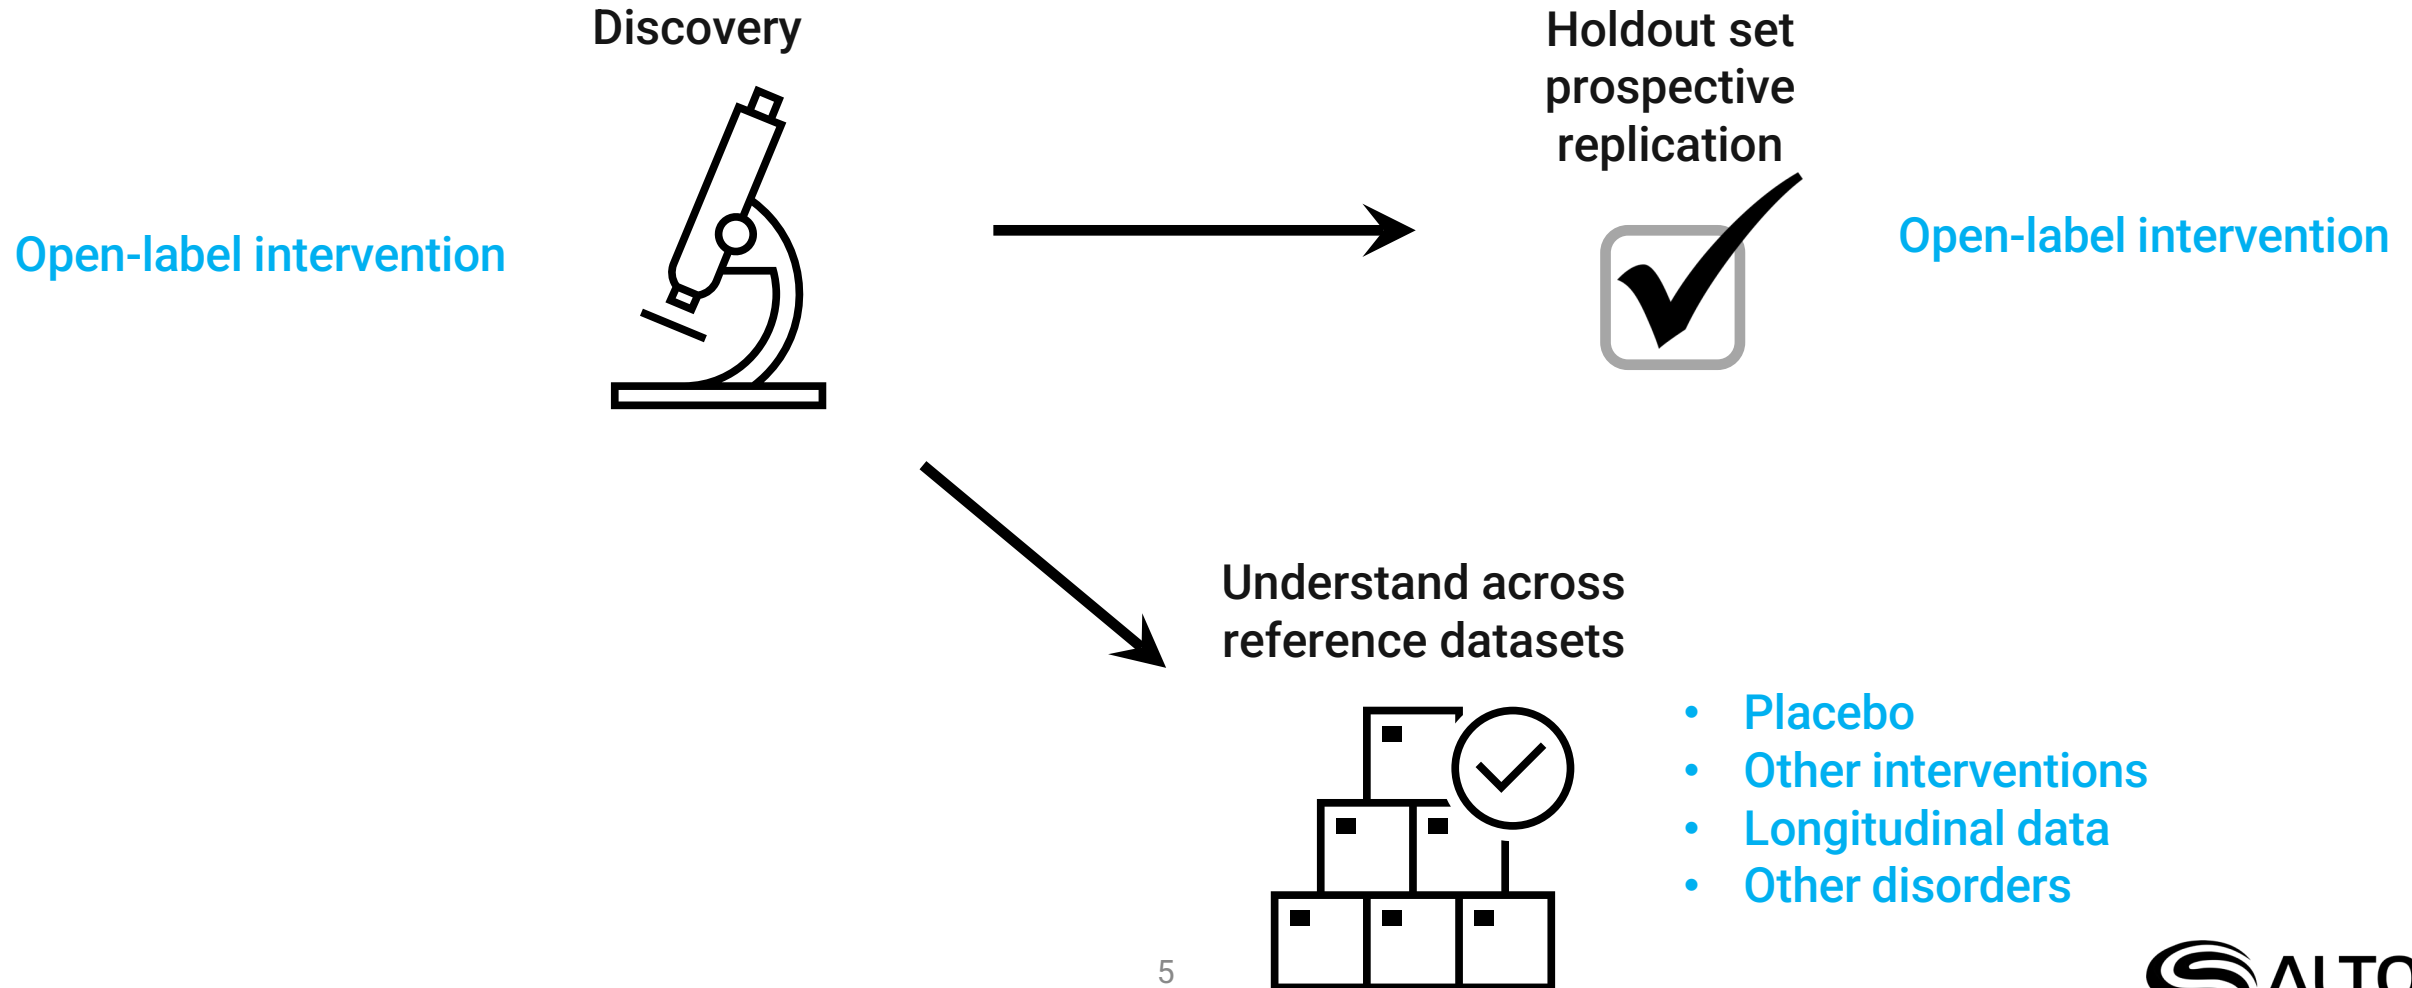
Discovery

Holdout set prospective replication

Open-label intervention

Open-label intervention

Understand across reference datasets

- Placebo
- Other interventions
- Longitudinal data
- Other disorders

5

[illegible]